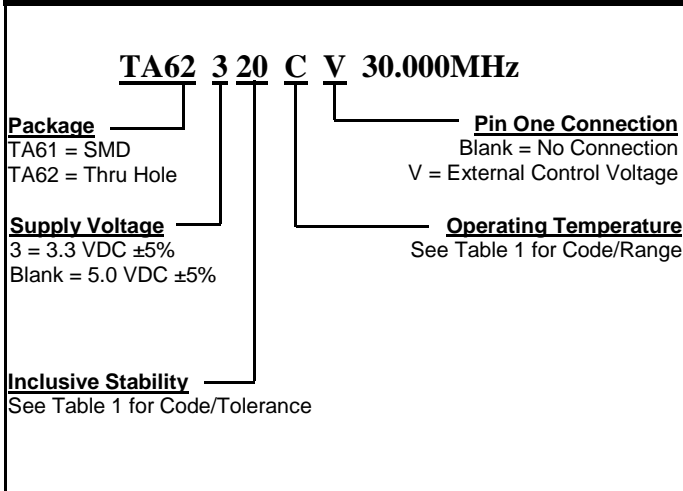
TA62 3 20 C V 30.000MHz

Package
TA61 = SMD
TA62 = Thru Hole

Pin One Connection
Blank = No Connection
V = External Control Voltage

Supply Voltage
3 = 3.3 VDC ±5%
Blank = 5.0 VDC ±5%

Operating Temperature
See Table 1 for Code/Range

Inclusive Stability
See Table 1 for Code/Tolerance